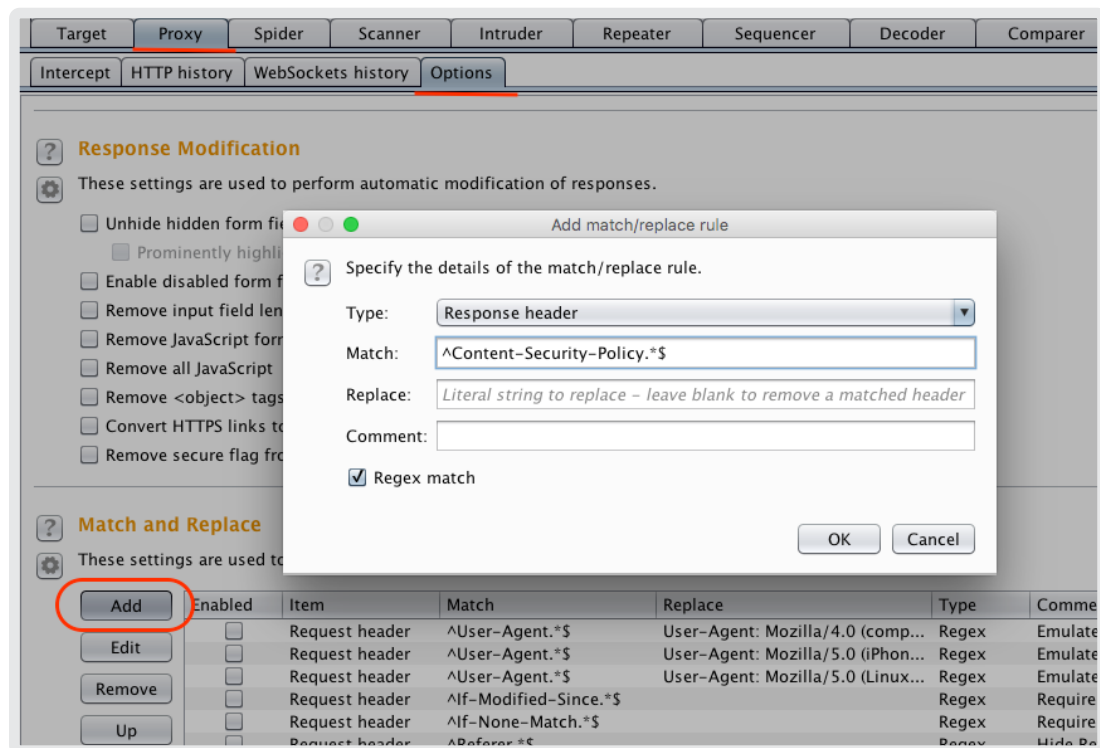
Target | Proxy | Spider | Scanner | Intruder | Repeater | Sequencer | Decoder | Comparer

Intercept | HTTP history | WebSockets history | Options

Response Modification

These settings are used to perform automatic modification of responses.

Unhide hidden form fie

Prominently highli

Enable disabled form f

Remove input field len

Remove JavaScript forr

Remove all JavaScript

Remove <object> tags

Convert HTTPS links to

Remove secure flag fro

Match and Replace

These settings are used to

Add

Edit

Remove

Up

Add match/replace rule

Specify the details of the match/replace rule.

Type: Response header

Match: ^Content-Security-Policy.*$

Replace: Literal string to replace - leave blank to remove a matched header

Comment:

Regex match

OK Cancel

| Enabled | Item | Match | Replace | Type | Comme |
|---|---|---|---|---|---|
| | Request header | ^User-Agent.*$ | User-Agent: Mozilla/4.0 (comp... | Regex | Emulate |
| | Request header | ^User-Agent.*$ | User-Agent: Mozilla/5.0 (iPhon... | Regex | Emulate |
| | Request header | ^User-Agent.*$ | User-Agent: Mozilla/5.0 (Linux... | Regex | Emulate |
| | Request header | ^If-Modified-Since.*$ | | Regex | Require |
| | Request header | ^If-None-Match.*$ | | Regex | Require |
| | Request header | ^Referer.*$ | | Regex | Hide Re |